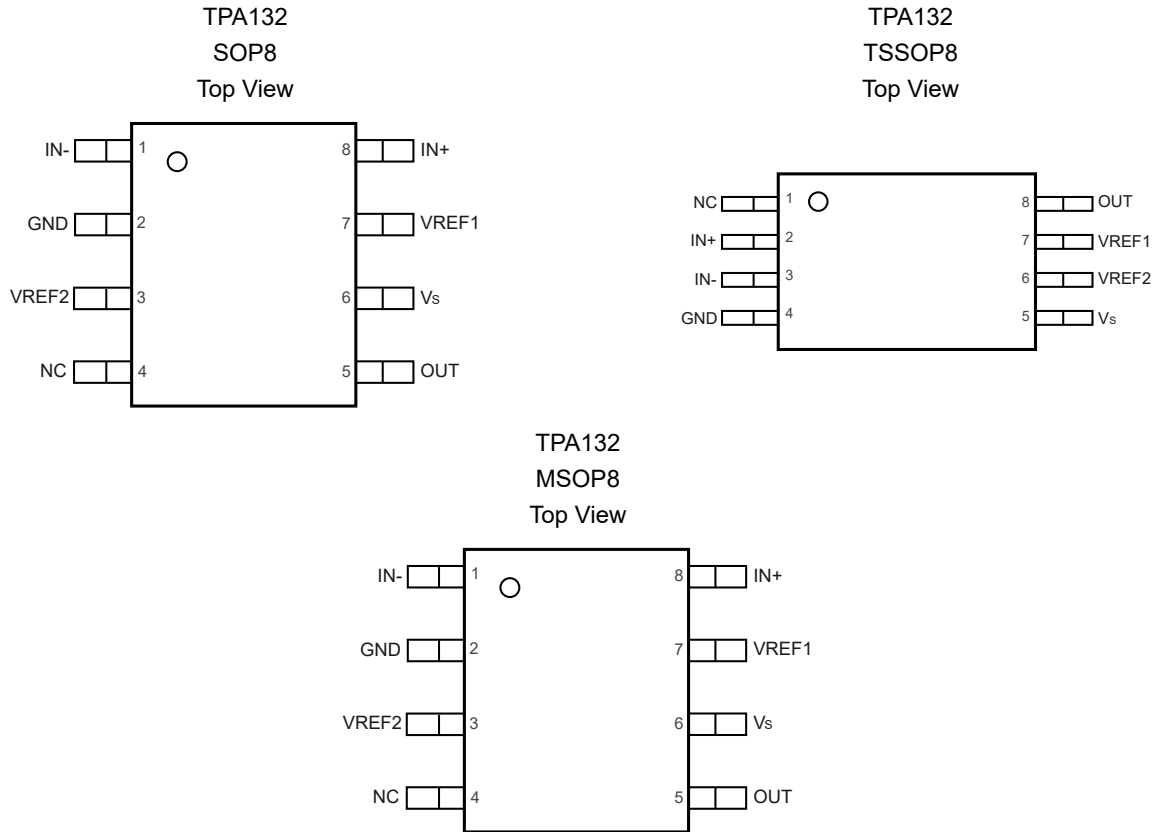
TPA132
SOP8
Top View

IN- 1
GND 2
VREF2 3
NC 4
8 IN+
7 VREF1
6 Vs
5 OUT

TPA132
TSSOP8
Top View

NC 1
IN+ 2
IN- 3
GND 4
8 OUT
7 VREF1
6 VREF2
5 Vs

TPA132
MSOP8
Top View

IN- 1
GND 2
VREF2 3
NC 4
8 IN+
7 VREF1
6 Vs
5 OUT